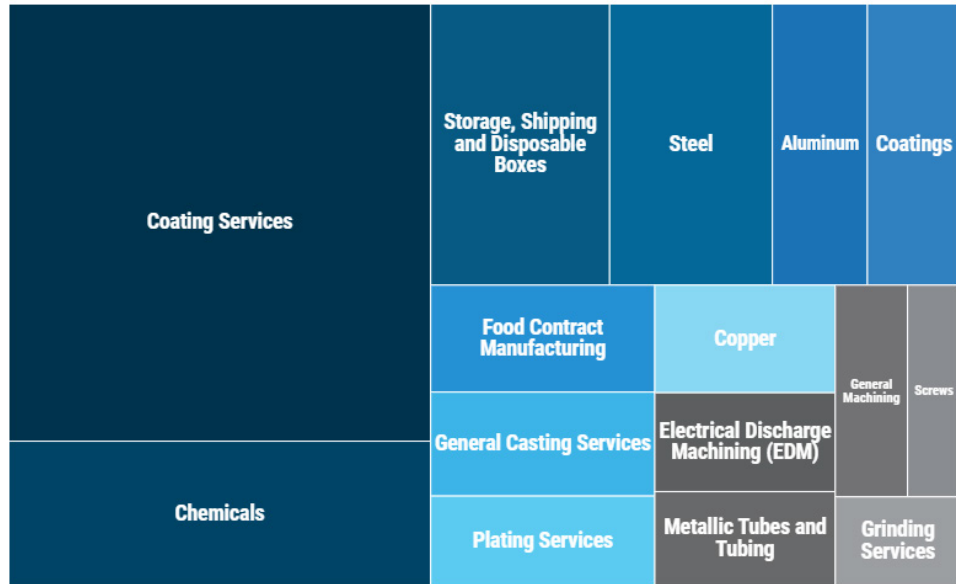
Coating Services

Chemicals

Storage, Shipping and Disposable Boxes

Steel

Aluminum

Coatings

Food Contract Manufacturing

Copper

General Machining

Screws

General Casting Services

Electrical Discharge Machining (EDM)

Plating Services

Metallic Tubes and Tubing

Grinding Services